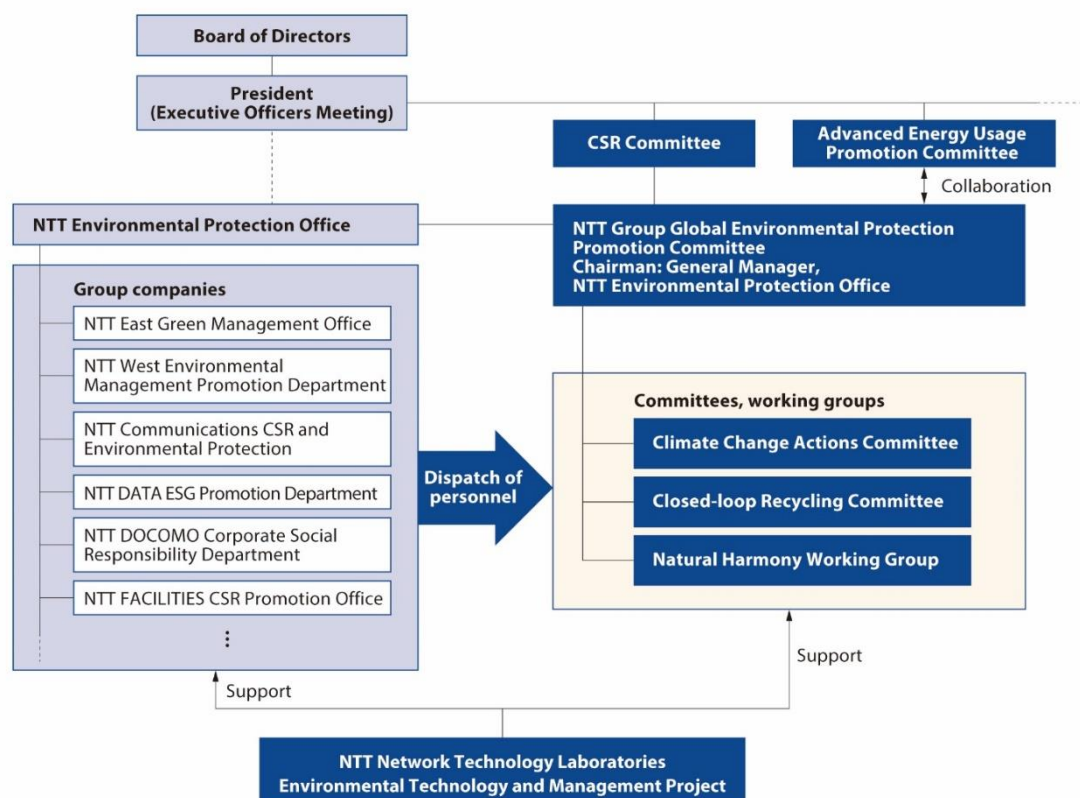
Board of Directors

President
(Executive Officers Meeting)

CSR Committee

Advanced Energy Usage
Promotion Committee

Collaboration

NTT Environmental Protection Office

NTT Group Global Environmental Protection Promotion Committee
Chairman: General Manager, NTT Environmental Protection Office

Group companies

NTT East Green Management Office

NTT West Environmental Management Promotion Department

NTT Communications CSR and Environmental Protection

NTT DATA ESG Promotion Department

NTT DOCOMO Corporate Social Responsibility Department

NTT FACILITIES CSR Promotion Office

⋮

Dispatch of personnel

Committees, working groups

Climate Change Actions Committee

Closed-loop Recycling Committee

Natural Harmony Working Group

Support

Support

NTT Network Technology Laboratories
Environmental Technology and Management Project